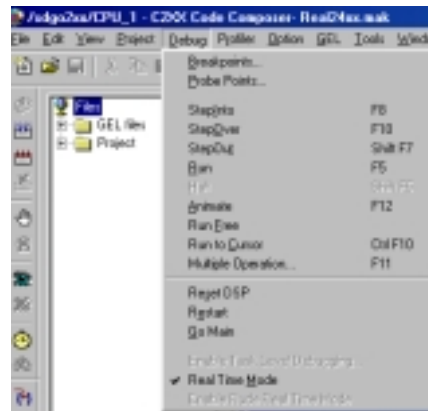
/sdgo2xx/CPU_1 - C2XX Code Composer- Real24xx.mak

File Edit View Project Debug Profiler Option GEL Tools Windo

Files
GEL files
Project

Breakpoints...
Probe Points...

Step Into F8
Step Over F10
Step Out Shift F7
Run F5
Halt Shift F5
Animate F12
Run Free
Run to Cursor Ctrl F10
Multiple Operation... F11

Reset DSP
Restart
Go Main

Enable Task Level Debugging...
✔ Real Time Mode
Enable Rude Real Time Mode